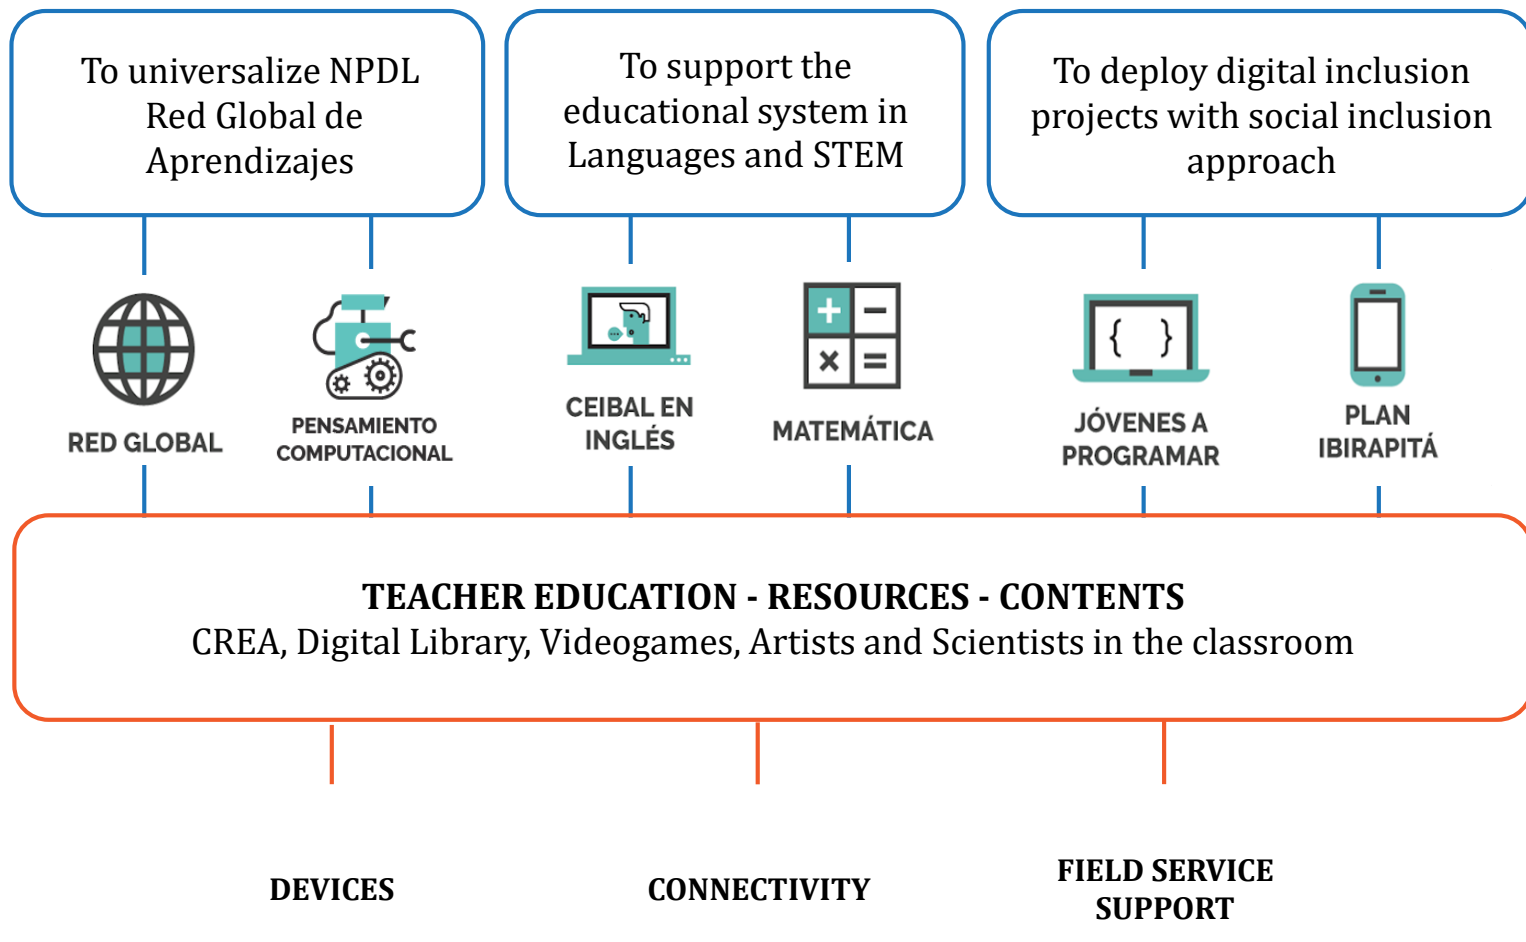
To universalize NPDL Red Global de Aprendizajes

To support the educational system in Languages and STEM

To deploy digital inclusion projects with social inclusion approach

RED GLOBAL

PENSAMIENTO COMPUTACIONAL

CEIBAL EN INGLÉS

MATEMÁTICA

JÓVENES A PROGRAMAR

PLAN IBIRAPITÁ

TEACHER EDUCATION - RESOURCES - CONTENTS
CREA, Digital Library, Videogames, Artists and Scientists in the classroom

DEVICES

CONNECTIVITY

FIELD SERVICE SUPPORT